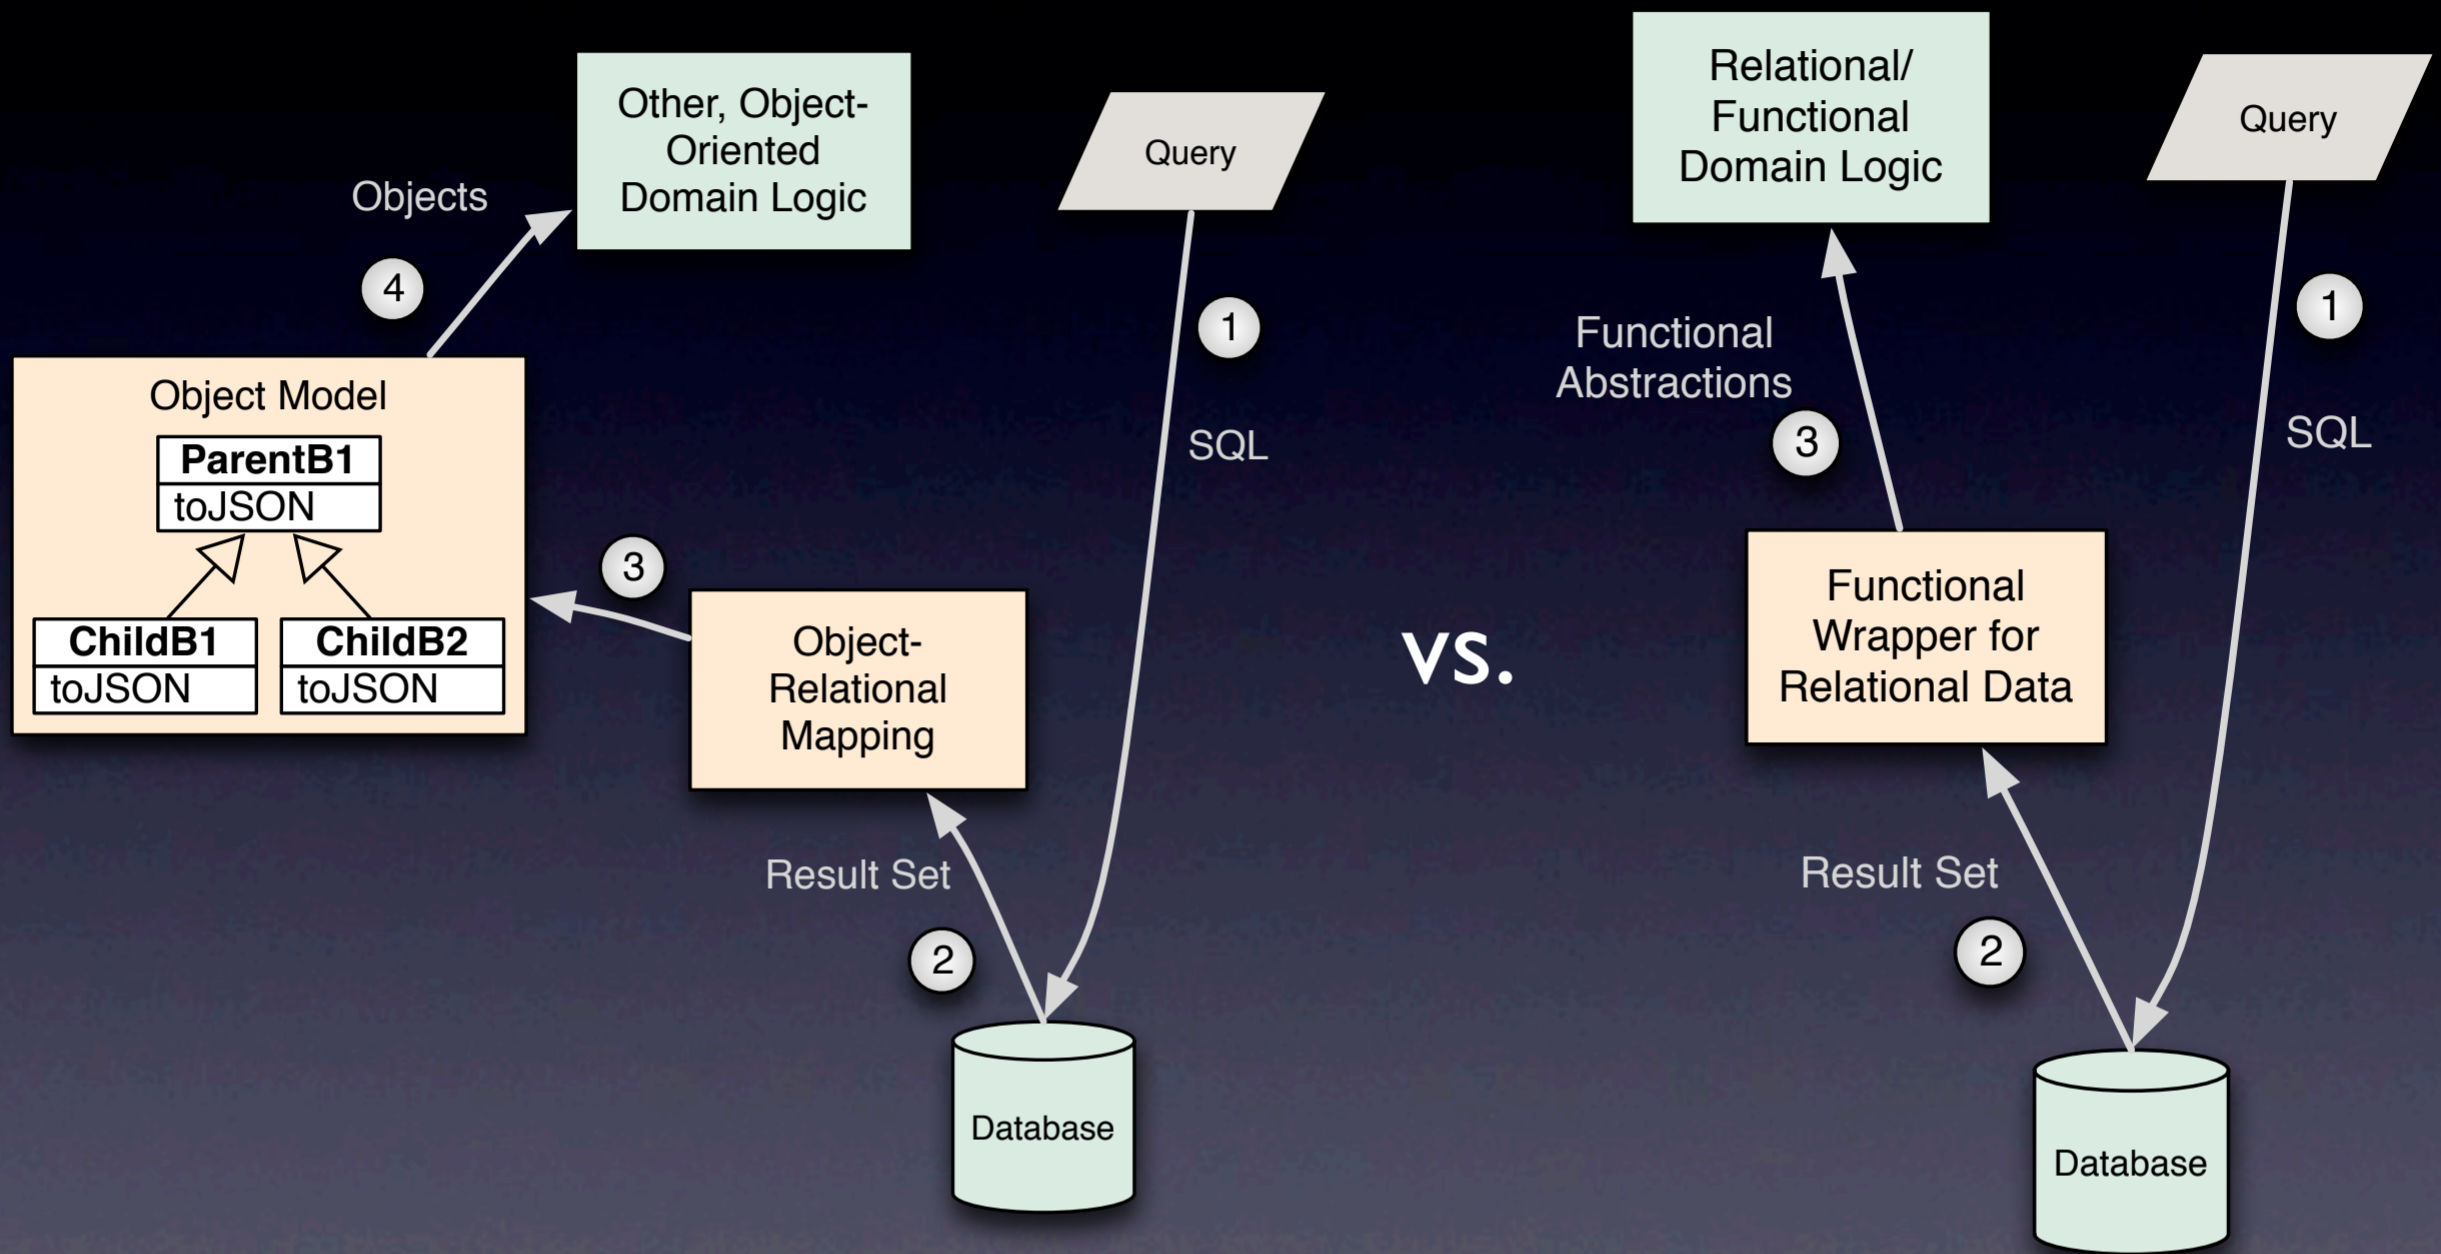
Objects

Other, Object-Oriented Domain Logic

Query

4

1

SQL

Object Model

ParentB1
toJSON

ChildB1
toJSON

ChildB2
toJSON

3

Object-Relational Mapping

Result Set

2

Database

vs.

Relational/ Functional Domain Logic

Query

Functional Abstractions

1

3

SQL

Functional Wrapper for Relational Data

Result Set

2

Database